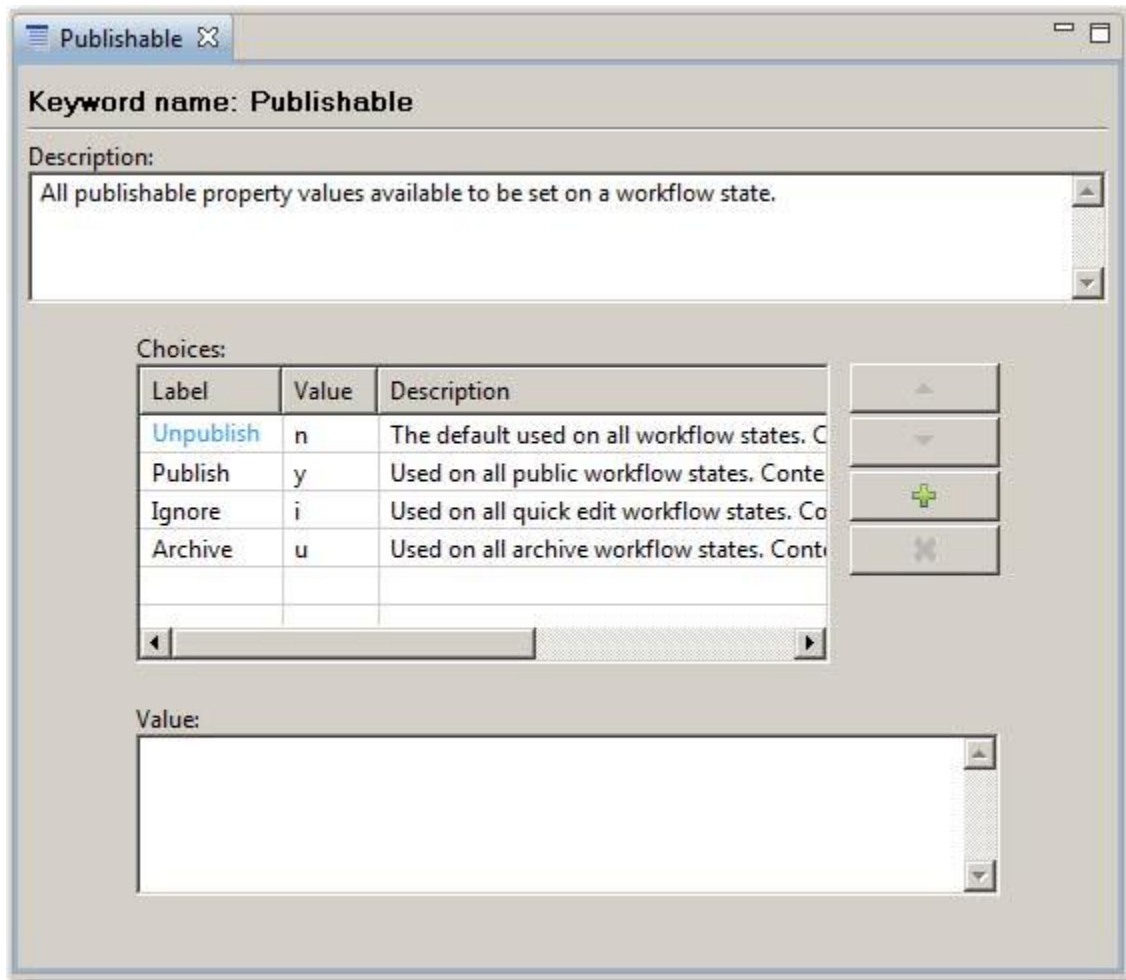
Publishable

Keyword name: Publishable

Description:

All publishable property values available to be set on a workflow state.

Choices:

| Label | Value | Description |
|---|---|---|
| Unpublish | n | The default used on all workflow states. C |
| Publish | y | Used on all public workflow states. Conte |
| Ignore | i | Used on all quick edit workflow states. Co |
| Archive | u | Used on all archive workflow states. Cont |

Value: